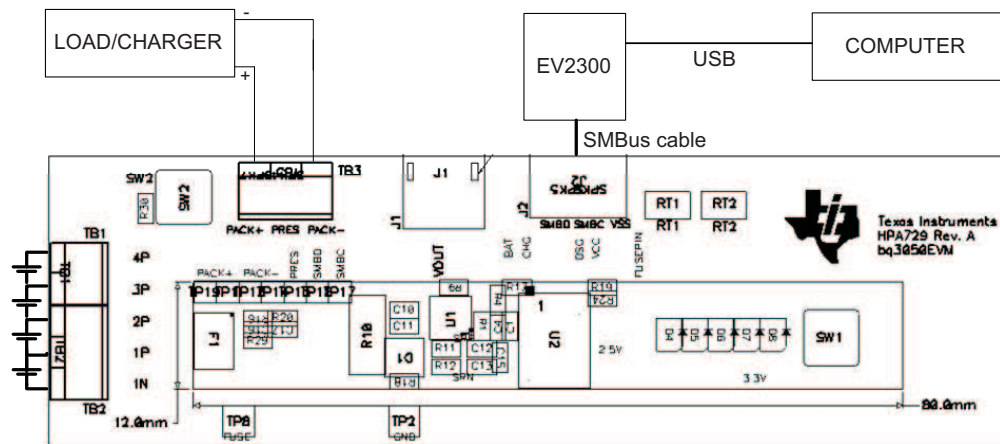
LOAD/CHARGER
-
+
EV2300
USB
COMPUTER
SMBus cable
SW2
SW2
R30
TB3
PACK+ PRES PACK-
J1
J1
J2
SMBD SMBC VSS
RT1 RT1
RT2 RT2
Texas Instruments
HPA729 Rev. A
bq3050EVM
TB1
TB1
4P
3P
2P
1P
1N
TB2
TB2
PACK+ PACK- PRES SMBD SMBC
TP19 TP17 TP17 TP15 TP15 TP17
F1
R29
R20
R10
C10
C11
D1
R18
VOUT
R9
U1
R11
R12
C12
C13
BAT CHG
DSG VCC
FUSEPIN
R17
R19
R24
1
U2
2.5V
D4 D5 D6 D7 D8
SW1
3.3V
12.0mm
80.0mm
TP8
FUSE
TP2
GND